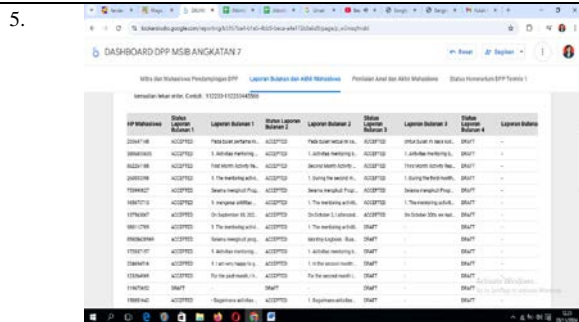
5.

DASHBOARD DPP MSIB ANGKATAN 7

Mitra dan Mahasiswa Pendampingan DPP | Laporan Bulanan dan Akhir Mahasiswa | Penilaian Awal dan Akhir Mahasiswa | Status Honorarium DPP Termin 1

Reset | Bagikan

| NIP Mahasiswa | Status Laporan Bulanan 1 | Laporan Bulanan 1 | Status Laporan Bulanan 2 | Laporan Bulanan 2 | Status Laporan Bulanan 3 | Laporan Bulanan 3 | Status Laporan Bulanan 4 | Laporan Bulanan |
|---|---|---|---|---|---|---|---|---|
| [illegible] | ACCEPTED | Pada bulan pertama m... | ACCEPTED | Pada bulan kedua m... | ACCEPTED | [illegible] | DRAFT | |
| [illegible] | ACCEPTED | 1. Aktivitas mentoring... | ACCEPTED | 1. Aktivitas mentoring... | ACCEPTED | 1. Aktivitas mentoring... | DRAFT | |
| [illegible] | ACCEPTED | First Month Activity Re... | ACCEPTED | Second Month Activity... | ACCEPTED | Third Month Activity Re... | DRAFT | |
| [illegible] | ACCEPTED | 1. The mentoring acti... | ACCEPTED | 1. During the second m... | ACCEPTED | 1. During the third month... | DRAFT | |
| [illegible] | ACCEPTED | Selama mengikuti Prog... | ACCEPTED | Selama mengikuti Prog... | ACCEPTED | Selama mengikuti Prog... | DRAFT | |
| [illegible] | ACCEPTED | 1. mengenai aktivitas... | ACCEPTED | 1. The mentoring activ... | ACCEPTED | 1. The mentoring activ... | DRAFT | |
| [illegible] | ACCEPTED | On September 30, 202... | ACCEPTED | On October 1, I attended... | ACCEPTED | On October 30th, we had... | DRAFT | |
| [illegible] | ACCEPTED | 1. The mentoring activ... | ACCEPTED | 1. The mentoring activ... | DRAFT | | DRAFT | |
| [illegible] | ACCEPTED | Selama mengikuti prog... | ACCEPTED | Isi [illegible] | DRAFT | | DRAFT | |
| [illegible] | ACCEPTED | 1. Aktivitas mentoring... | ACCEPTED | 1. Aktivitas mentoring... | DRAFT | | DRAFT | |
| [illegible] | ACCEPTED | 1. I am very happy to g... | ACCEPTED | 1. In the second month... | DRAFT | | DRAFT | |
| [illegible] | ACCEPTED | For the past month, i... | ACCEPTED | For the second month i... | DRAFT | | DRAFT | |
| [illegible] | DRAFT | | DRAFT | | DRAFT | | DRAFT | |
| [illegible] | ACCEPTED | - Kegiatanna aktivitas... | ACCEPTED | 1. Kegiatanna aktivitas... | DRAFT | | DRAFT | |

Activate Windows
Go to Settings to activate Windows.